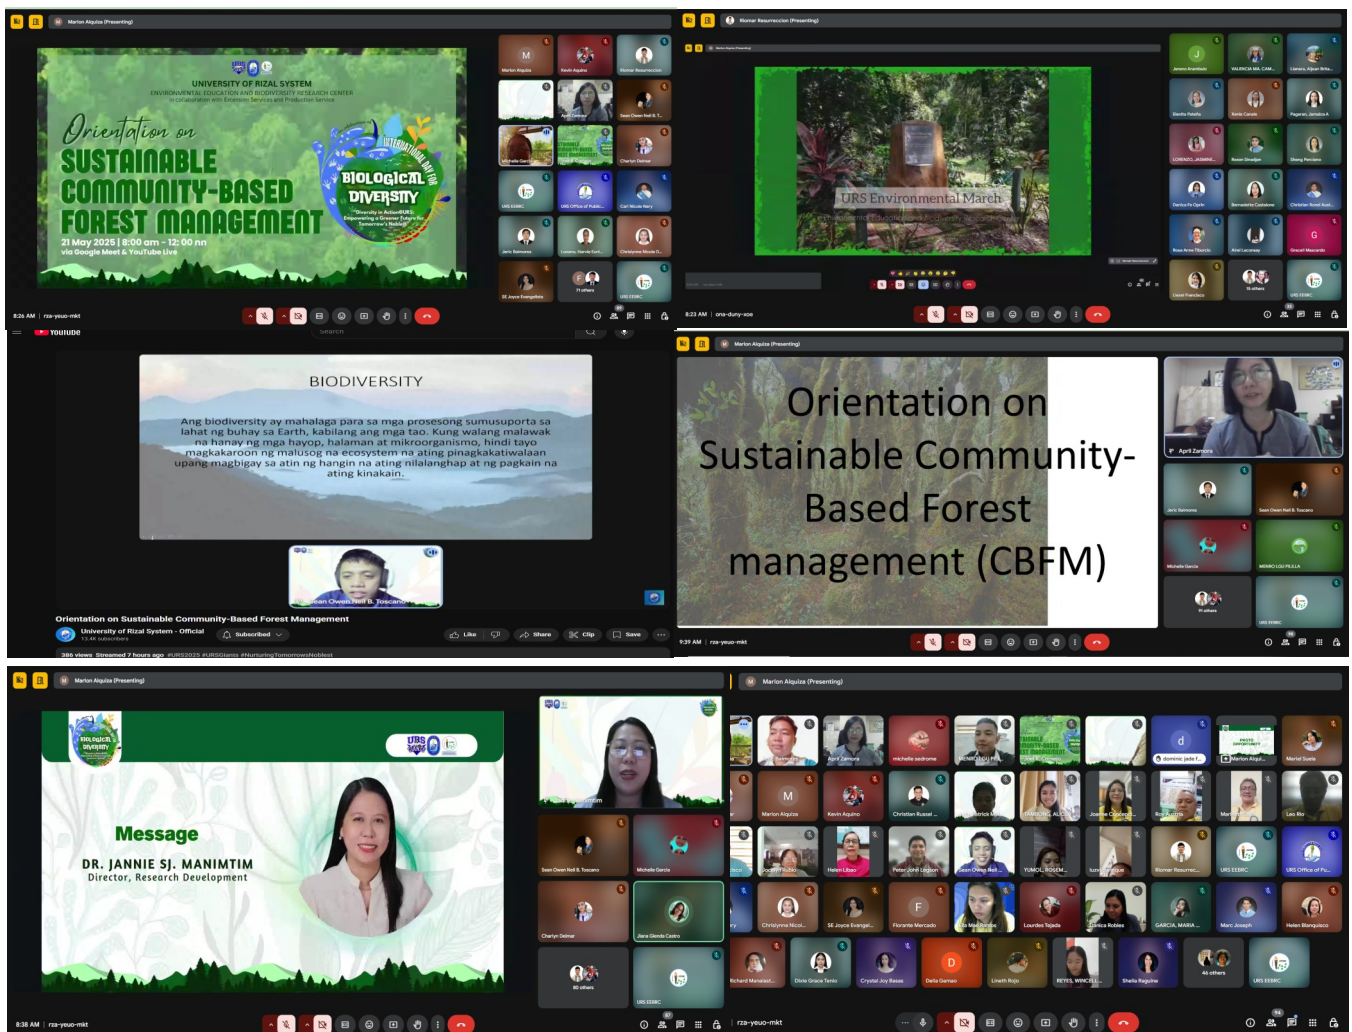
Marlon Alquiza (Presenting)

UNIVERSITY OF RIZAL SYSTEM
ENVIRONMENTAL EDUCATION AND BIODIVERSITY RESEARCH CENTER
in collaboration with Extension Services and Production Service

Orientation on
SUSTAINABLE COMMUNITY-BASED FOREST MANAGEMENT

21 May 2025 | 8:00 am - 12:00 nn
via Google Meet & YouTube Live

INTERNATIONAL DAY FOR BIOLOGICAL DIVERSITY
Diversity in Action@URS: Empowering a Greener Future for Tomorrow's Noblest

Marlon Alquiza
Kevin Aquino
Romar Resurreccion
April Zamora
Sean Owen Neil B. T...
Michelle Garcia
Charlyn Delmar
URS EEBRC
URS Office of Public...
Carl Nicole Nery
Jeric Salmorro
Lovano, Harvie Curt...
Christynne Nicole O...
SE Joyce Evangelista
71 others
URS EEBRC

8:26 AM | rza-yeuo-mkt

Romar Resurreccion (Presenting)

URS Environmental March

Jerome Arambulo
VALENCIA MA. CAM...
Llanero, Arjean Brita...
Restito Pateño
Kevin Canete
Pagaran, Jessica A.
LORENZO, JASMINE...
Renan Sinadjan
Sheng Porciuna
Darius Fe Ogsin
Bernadette Castalone
Christian Roval Aust...
Rosa Anna Tiburcio
Ariel Lacorasa
Gracel Macanda
Lionel Francisco
19 others
URS EEBRC

8:23 AM | ona-duny-xoe

YouTube
Search

BIODIVERSITY

Ang biodiversity ay mahalaga para sa mga prosesong sumusuporta sa lahat ng buhay sa Earth, kabilang ang mga tao. Kung walang malawak na hanay ng mga hayop, halaman at mikroorganismo, hindi tayo magkakaroon ng malusog na ecosystem na ating pinagkakatiwalaan upang magbigay sa atin ng hangin na ating nilalanghap at ng pagkain na ating kinakain.

Sean Owen Neil B. Toscano

Orientation on Sustainable Community-Based Forest Management
University of Rizal System - Official
13.4K subscribers
Subscribed
Like
Share
Clip
Save
386 views Streamed 7 hours ago #URS2025 #URSGiants #NurturingTomorrowsNoblest

Marlon Alquiza (Presenting)

Orientation on Sustainable Community-Based Forest management (CBFM)

April Zamora
Jeric Salmorro
Sean Owen Neil B. Toscano
Michelle Garcia
MENDO LOU PILLA
91 others
URS EEBRC

9:39 AM | rza-yeuo-mkt

Marlon Alquiza (Presenting)

BIOLOGICAL DIVERSITY
URS

Message
DR. JANNIE SJ. MANIMTIM
Director, Research Development

Sean Owen Neil B. Toscano
Michelle Garcia
Charlyn Delmar
Jiara Glenda Castro
80 others
URS EEBRC

8:38 AM | rza-yeuo-mkt

Marlon Alquiza (Presenting)

April Zamora
michelle sedrome
dominic jade f...
Marlon Alqui...
Mariel Suelo
Marlon Alquiza
Kevin Aquino
Christian Russel ...
Romar Resurrec...
URS EEBRC
URS Office of Pu...
Leo Rio
Helen Libao
Peter John Legaspi
Sean Owen Neil ...
YUMOL, ROSEM...
Christynne Nicol...
SE Joyce Evangel...
Florante Mercado
Lourdes Tejada
Janica Robles
GARCIA, MARIA ...
Marc Joseph
Helen Blanquisco
Richard Manalast...
Dixie Grace Tanio
Crystal Joy Basas
Delia Gamao
Lineth Rojo
REYES, WINCELL...
Sheila Raguine
46 others
URS EEBRC

rza-yeuo-mkt